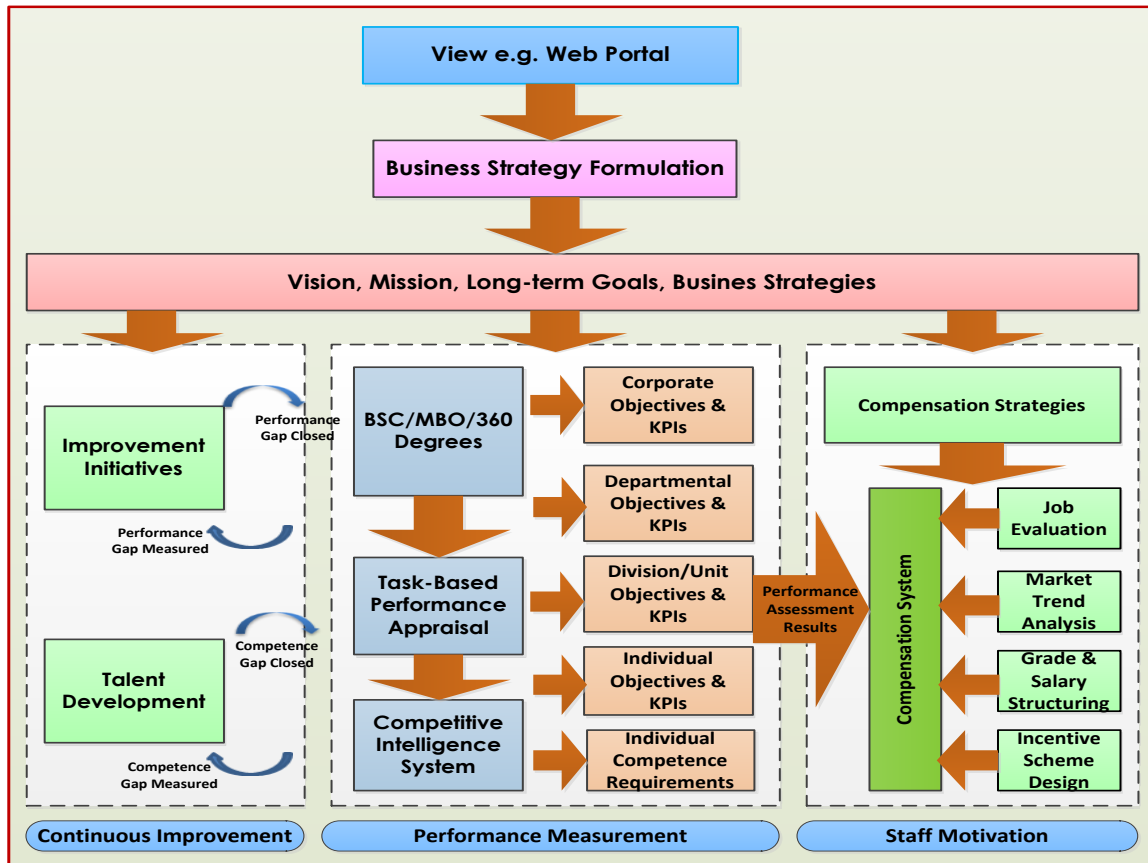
View e.g. Web Portal

Business Strategy Formulation

Vision, Mission, Long-term Goals, Busines Strategies

Improvement Initiatives

Performance Gap Closed

Performance Gap Measured

Talent Development

Competence Gap Closed

Competence Gap Measured

BSC/MBO/360 Degrees

Corporate Objectives & KPIs

Departmental Objectives & KPIs

Task-Based Performance Appraisal

Division/Unit Objectives & KPIs

Individual Objectives & KPIs

Competitive Intelligence System

Individual Competence Requirements

Performance Assessment Results

Compensation Strategies

Compensation System

Job Evaluation

Market Trend Analysis

Grade & Salary Structuring

Incentive Scheme Design

Continuous Improvement

Performance Measurement

Staff Motivation